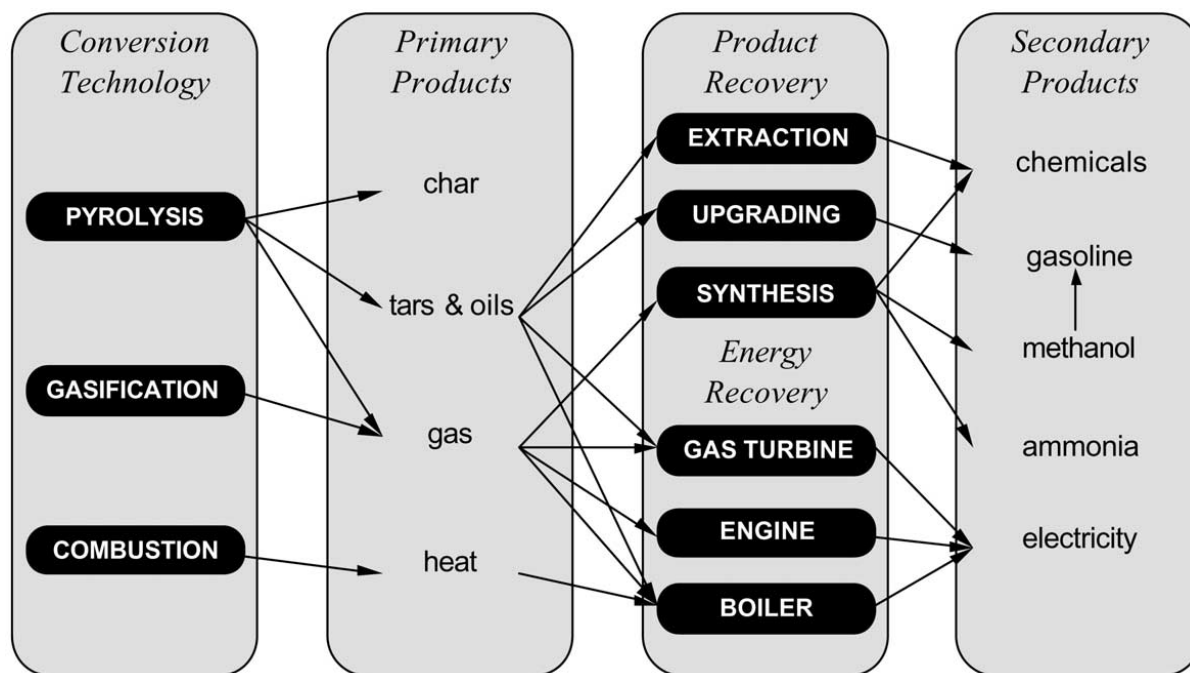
Conversion Technology

PYROLYSIS

GASIFICATION

COMBUSTION

Primary Products

char

tars & oils

gas

heat

Product Recovery

EXTRACTION

UPGRADING

SYNTHESIS

Energy Recovery

GAS TURBINE

ENGINE

BOILER

Secondary Products

chemicals

gasoline

methanol

ammonia

electricity